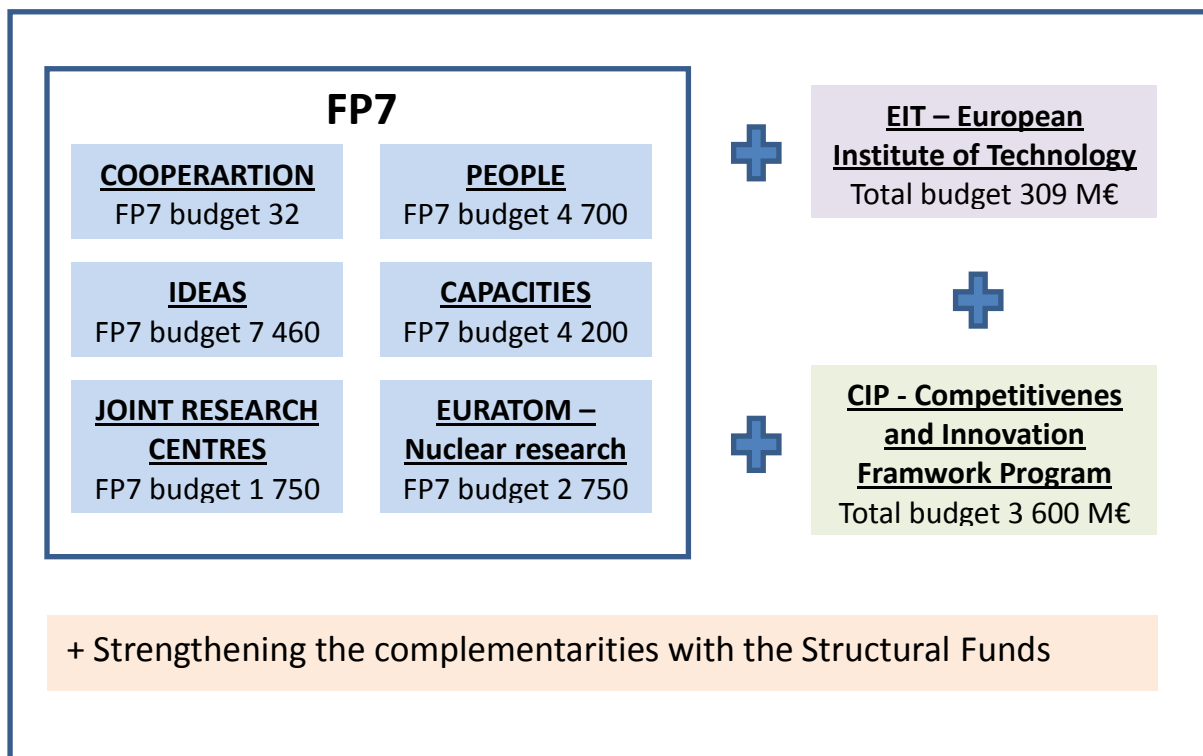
FP7

COOPERARTION
FP7 budget 32

PEOPLE
FP7 budget 4 700

IDEAS
FP7 budget 7 460

CAPACITIES
FP7 budget 4 200

JOINT RESEARCH CENTRES
FP7 budget 1 750

EURATOM – Nuclear research
FP7 budget 2 750

EIT – European Institute of Technology
Total budget 309 M€

CIP - Competitivenes and Innovation Framwork Program
Total budget 3 600 M€

+ Strengthening the complementarities with the Structural Funds